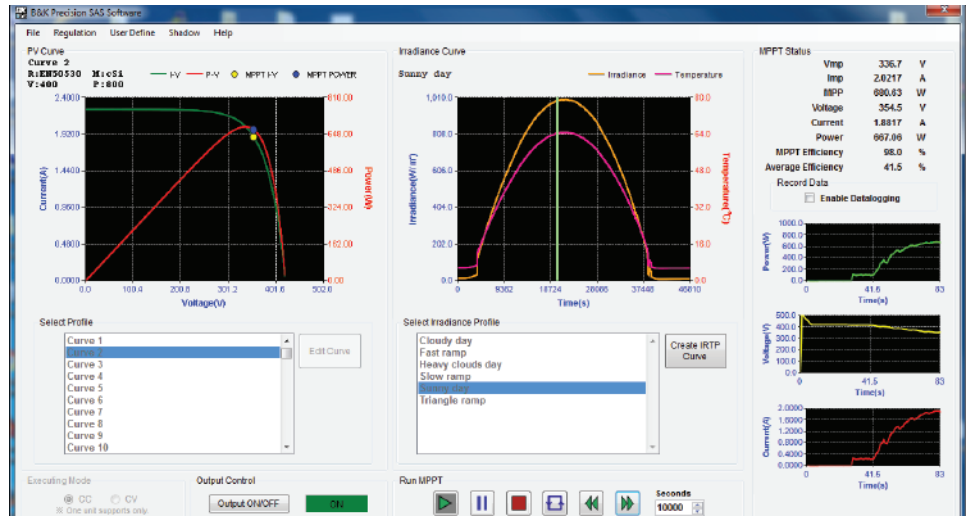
B&K Precision SAS Software

File Regulation User Define Shadow Help

PV Curve
Curve 2
R:EN50530 M:cSi
V:400 P:800

I-V P-V MPPT I-V MPPT POWER

2.4000
1.9200
1.4400
0.9600
0.4800
0.0000
Current(A)

810.00
648.00
486.00
324.00
162.00
0.00
Power(W)

0.0 100.4 200.8 301.2 401.6 502.0
Voltage(V)

Select Profile
Curve 1
Curve 2
Curve 3
Curve 4
Curve 5
Curve 6
Curve 7
Curve 8
Curve 9
Curve 10

Edit Curve

Irradiance Curve
Sunny day
Irradiance Temperature

1,010.0
808.0
606.0
404.0
202.0
0.0
Irradiance(W/m²)

80.0
64.0
48.0
32.0
16.0
0.0
Temperature(°C)

0 9362 18724 28086 37448 46810
Time(s)

Select Irradiance Profile
Cloudy day
Fast ramp
Heavy clouds day
Slow ramp
Sunny day
Triangle ramp

Create IRTP Curve

MPPT Status
Vmp 336.7 V
Imp 2.0217 A
MPP 680.63 W
Voltage 354.5 V
Current 1.8817 A
Power 667.06 W
MPPT Efficiency 98.0 %
Average Efficiency 41.5 %

Record Data
Enable Datalogging

1000.0
800.0
600.0
400.0
200.0
0.0
Power(W)
0 41.5 83
Time(s)

500.0
400.0
300.0
200.0
100.0
0.0
Voltage(V)
0 41.5 83
Time(s)

2.0000
1.6000
1.2000
0.8000
0.4000
0.0000
Current(A)
0 41.5 83
Time(s)

Executing Mode
CC CV
※ One unit supports only

Output Control
Output ON/OFF
ON

Run MPPT
Seconds
10000